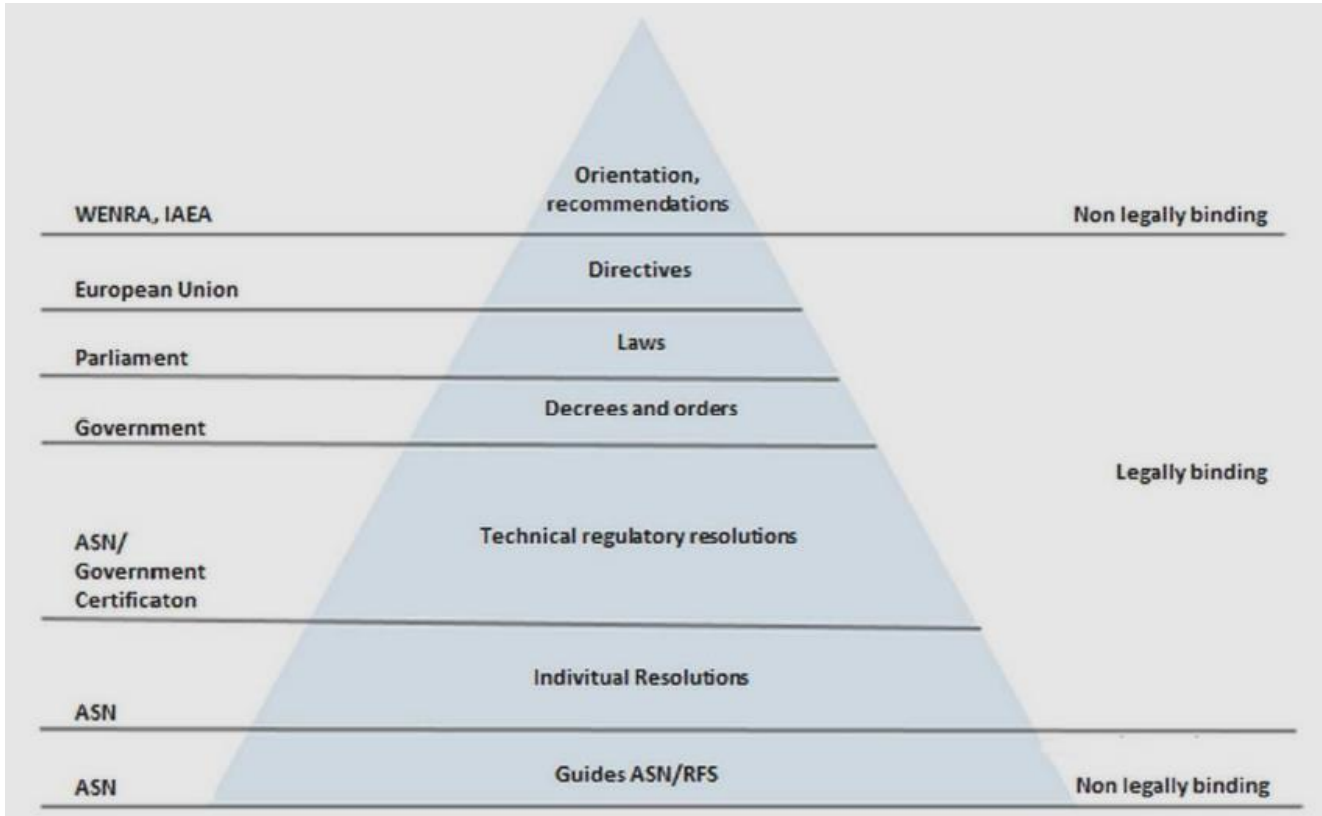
Orientation, recommendations

WENRA, IAEA

Non legally binding

Directives

European Union

Laws

Parliament

Decrees and orders

Government

Legally binding

Technical regulatory resolutions

ASN/
Government
Certificaton

Indivitual Resolutions

ASN

Guides ASN/RFS

ASN

Non legally binding